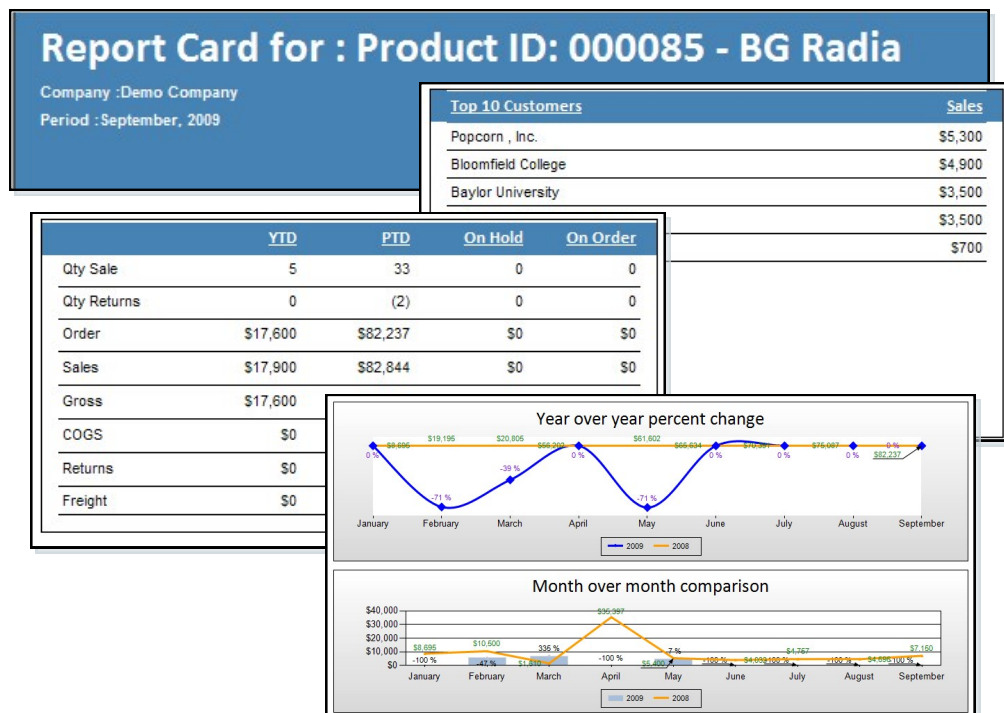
Report Card for : Product ID: 000085 - BG Radia

Company :Demo Company

Period :September, 2009

| Top 10 Customers | Sales |
|---|---|
| Popcorn , Inc. | $5,300 |
| Bloomfield College | $4,900 |
| Baylor University | $3,500 |
| | $3,500 |
| | $700 |

| | YTD | PTD | On Hold | On Order |
|---|---|---|---|---|
| Qty Sale | 5 | 33 | 0 | 0 |
| Qty Returns | 0 | (2) | 0 | 0 |
| Order | $17,600 | $82,237 | $0 | $0 |
| Sales | $17,900 | $82,844 | $0 | $0 |
| Gross | $17,600 | | | |
| COGS | $0 | | | |
| Returns | $0 | | | |
| Freight | $0 | | | |

Year over year percent change

$8,695 $19,195 $20,805 $56,202 $61,602 $65,634 $70,997 $75,087 $82,237

0 % -71 % -39 % 0 % -71 % 0 % 0 % 0 % 0 %

January February March April May June July August September

2009 2008

Month over month comparison

$40,000 $30,000 $20,000 $10,000 $0

$8,695 $10,500 $1,610 $35,397 $5,400 $4,000 $4,757 $4,696 $7,150

-100 % -47 % 336 % -100 % 7 % -100 % -100 % -100 % -100 %

January February March April May June July August September

2009 2008